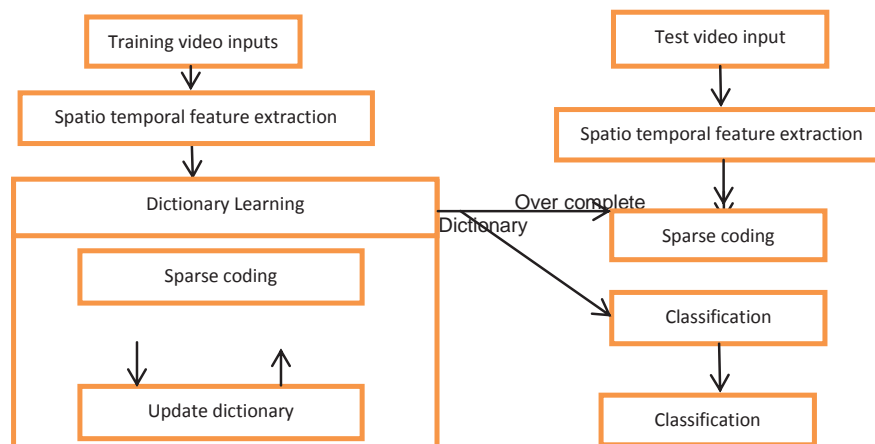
Training video inputs

Spatio temporal feature extraction

Dictionary Learning

Sparse coding

Update dictionary

Test video input

Spatio temporal feature extraction

Over complete Dictionary

Sparse coding

Classification

Classification